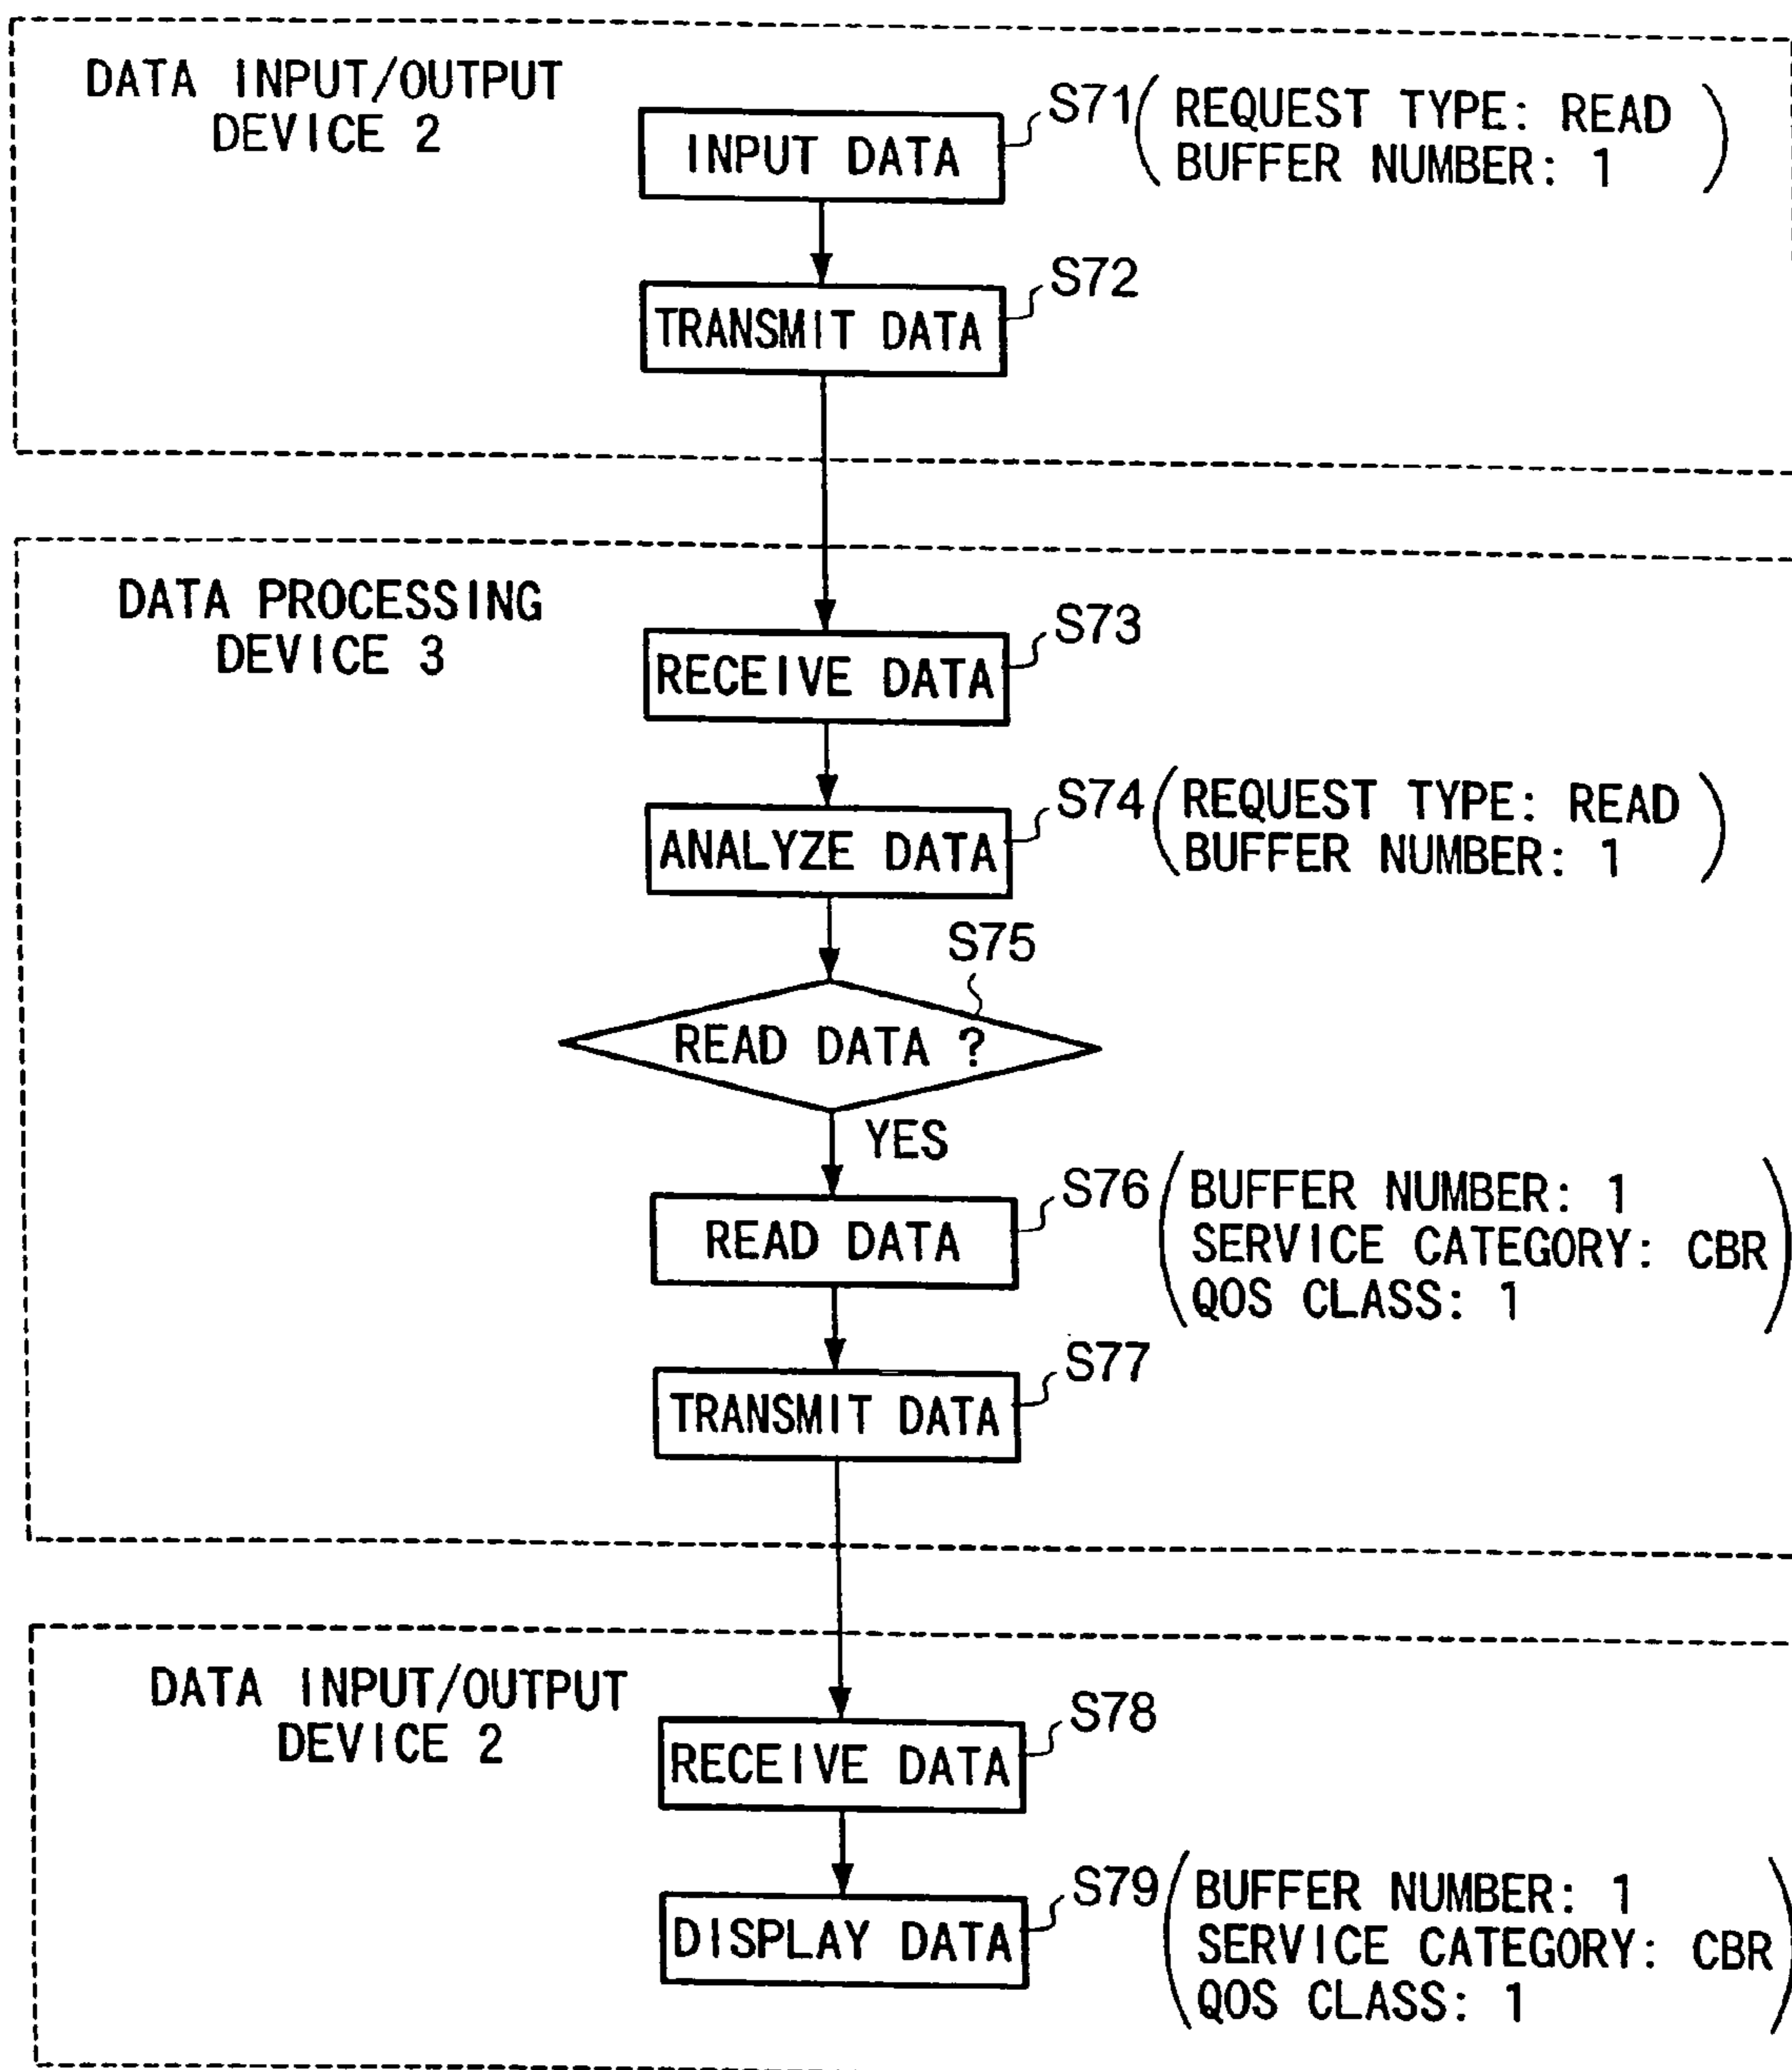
DATA INPUT/OUTPUT DEVICE 2

INPUT DATA S71 (REQUEST TYPE: READ BUFFER NUMBER: 1)

TRANSMIT DATA S72

DATA PROCESSING DEVICE 3

RECEIVE DATA S73

ANALYZE DATA S74 (REQUEST TYPE: READ BUFFER NUMBER: 1)

S75

READ DATA ?

YES

READ DATA S76 (BUFFER NUMBER: 1 SERVICE CATEGORY: CBR QOS CLASS: 1)

TRANSMIT DATA S77

DATA INPUT/OUTPUT DEVICE 2

RECEIVE DATA S78

DISPLAY DATA S79 (BUFFER NUMBER: 1 SERVICE CATEGORY: CBR QOS CLASS: 1)